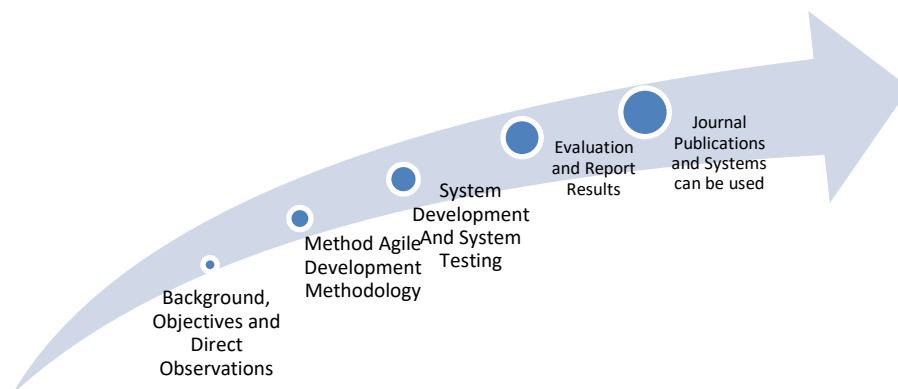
Background, Objectives and Direct Observations

Method Agile Development Methodology

System Development And System Testing

Evaluation and Report Results

Journal Publications and Systems can be used